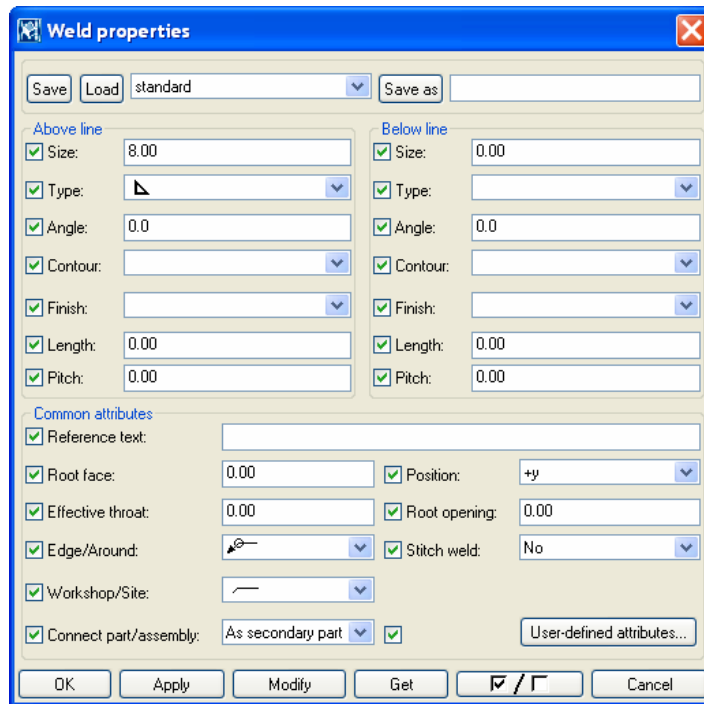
Weld properties

Save Load standard Save as

Above line
Size: 8.00
Type:
Angle: 0.0
Contour:
Finish:
Length: 0.00
Pitch: 0.00

Below line
Size: 0.00
Type:
Angle: 0.0
Contour:
Finish:
Length: 0.00
Pitch: 0.00

Common attributes
Reference text:
Root face: 0.00
Position: +y
Effective throat: 0.00
Root opening: 0.00
Edge/Around:
Stitch weld: No
Workshop/Site:
Connect part/assembly: As secondary part
User-defined attributes...

OK Apply Modify Get Cancel